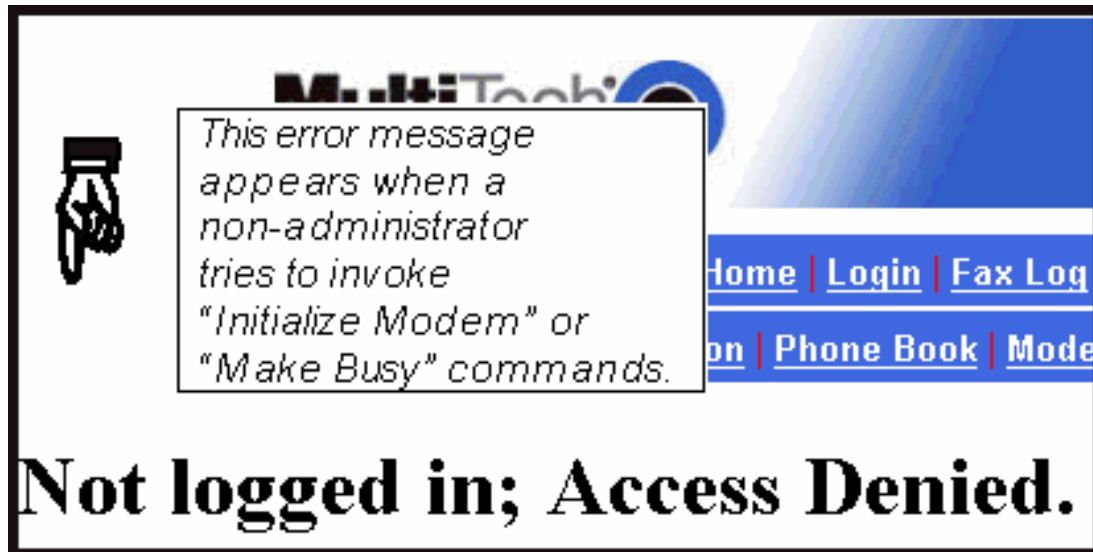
MultiTech

This error message appears when a non-administrator tries to invoke "Initialize Modem" or "Make Busy" commands.

Home | Login | Fax Log

on | Phone Book | Mode

Not logged in; Access Denied.